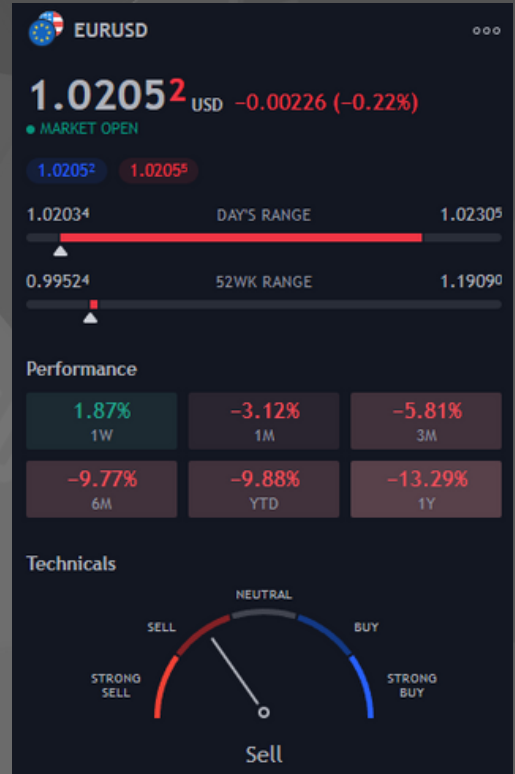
EURUSD

$1.0205^{2}$ USD −0.00226 (−0.22%)

● MARKET OPEN

$1.0205^{2}$ $1.0205^{5}$

$1.0203^{4}$ DAY'S RANGE $1.0230^{5}$

$0.9952^{4}$ 52WK RANGE $1.1909^{0}$

Performance

| 1.87% 1W | −3.12% 1M | −5.81% 3M |
|---|---|---|
| −9.77% 6M | −9.88% YTD | −13.29% 1Y |

Technicals

NEUTRAL
SELL
BUY
STRONG SELL
STRONG BUY

Sell